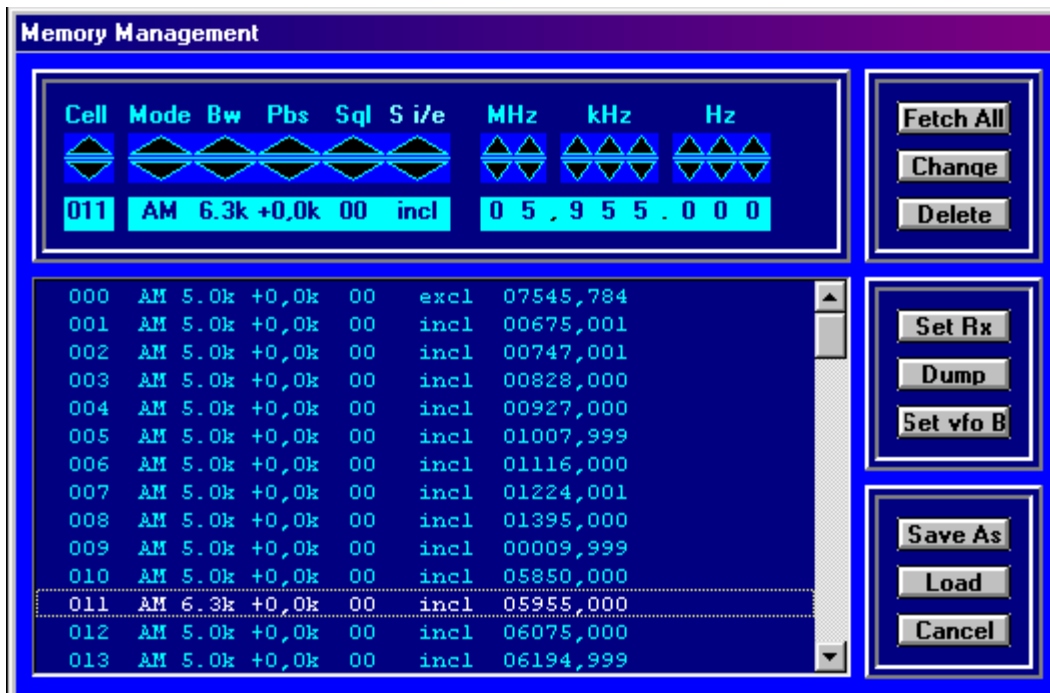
Memory Management

| Cell | Mode | Bw | Pbs | Sql | S i/e | MHz | kHz | Hz |
|---|---|---|---|---|---|---|---|---|
| 011 | AM | 6.3k | +0,0k | 00 | incl | 0 5 | , 9 5 5 | . 0 0 0 |

Fetch All
Change
Delete

000 AM 5.0k +0,0k 00 excl 07545,784
001 AM 5.0k +0,0k 00 incl 00675,001
002 AM 5.0k +0,0k 00 incl 00747,001
003 AM 5.0k +0,0k 00 incl 00828,000
004 AM 5.0k +0,0k 00 incl 00927,000
005 AM 5.0k +0,0k 00 incl 01007,999
006 AM 5.0k +0,0k 00 incl 01116,000
007 AM 5.0k +0,0k 00 incl 01224,001
008 AM 5.0k +0,0k 00 incl 01395,000
009 AM 5.0k +0,0k 00 incl 00009,999
010 AM 5.0k +0,0k 00 incl 05850,000
011 AM 6.3k +0,0k 00 incl 05955,000
012 AM 5.0k +0,0k 00 incl 06075,000
013 AM 5.0k +0,0k 00 incl 06194,999

Set Rx
Dump
Set vfo B

Save As
Load
Cancel